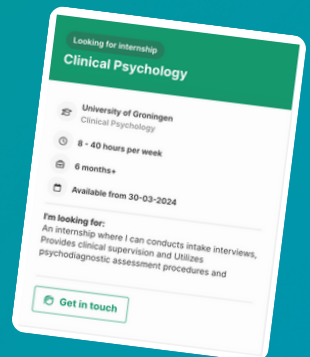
Looking for internship

Clinical Psychology

University of Groningen
Clinical Psychology

8 - 40 hours per week

6 months+

Available from 30-03-2024

I'm looking for:
An internship where I can conducts intake interviews, Provides clinical supervision and Utilizes psychodiagnostic assessment procedures and

Get in touch